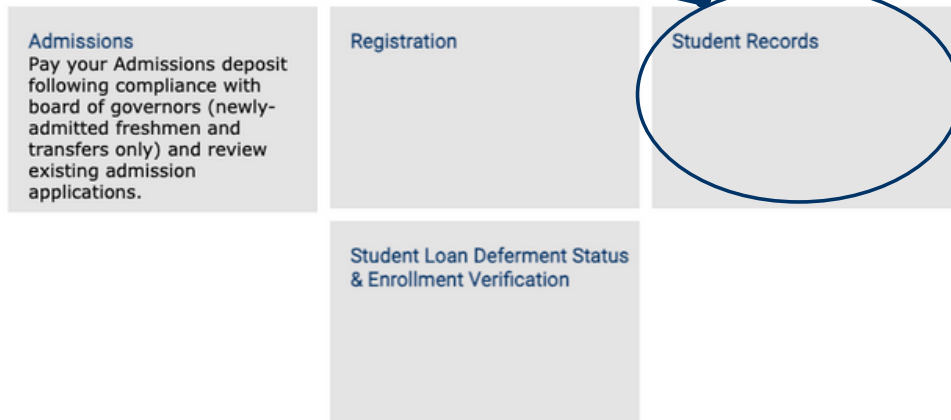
Admissions
Pay your Admissions deposit following compliance with board of governors (newly-admitted freshmen and transfers only) and review existing admission applications.

Registration

Student Records

Student Loan Deferment Status & Enrollment Verification